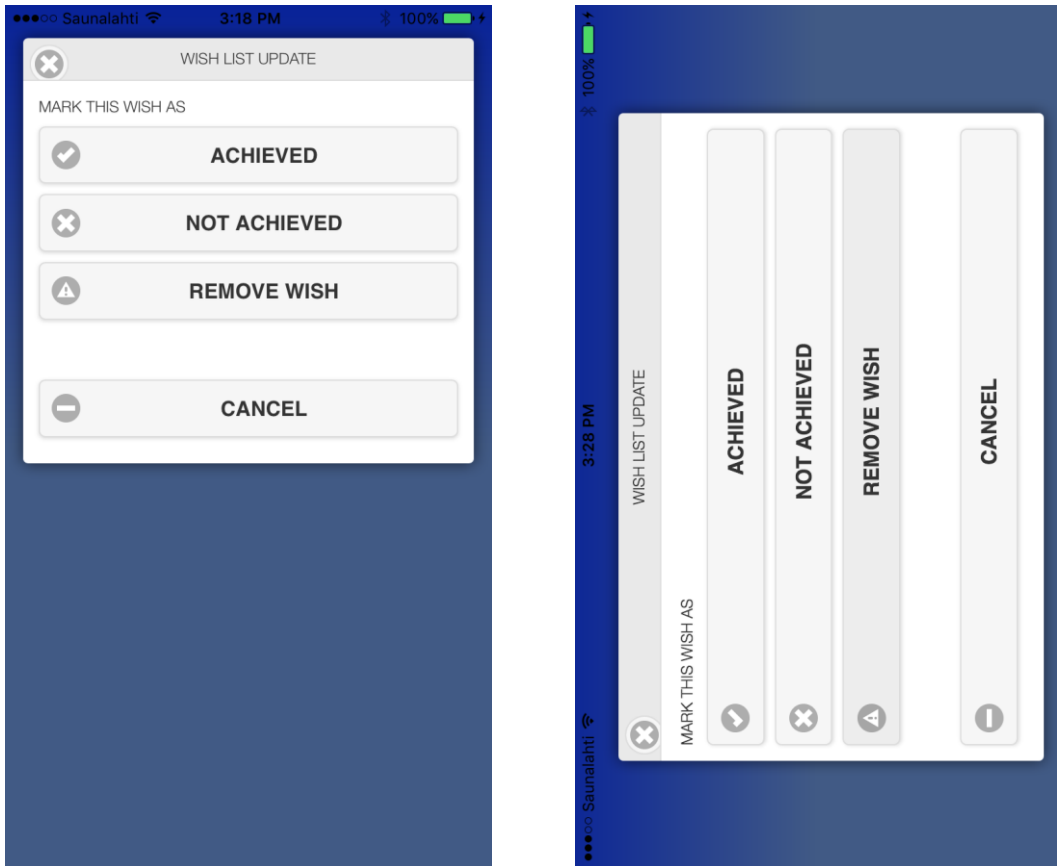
●●●○○ Saunalahti 3:18 PM 100%

WISH LIST UPDATE

MARK THIS WISH AS

ACHIEVED

NOT ACHIEVED

REMOVE WISH

CANCEL

●●●○○ Saunalahti 3:28 PM 100%

WISH LIST UPDATE

MARK THIS WISH AS

ACHIEVED

NOT ACHIEVED

REMOVE WISH

CANCEL